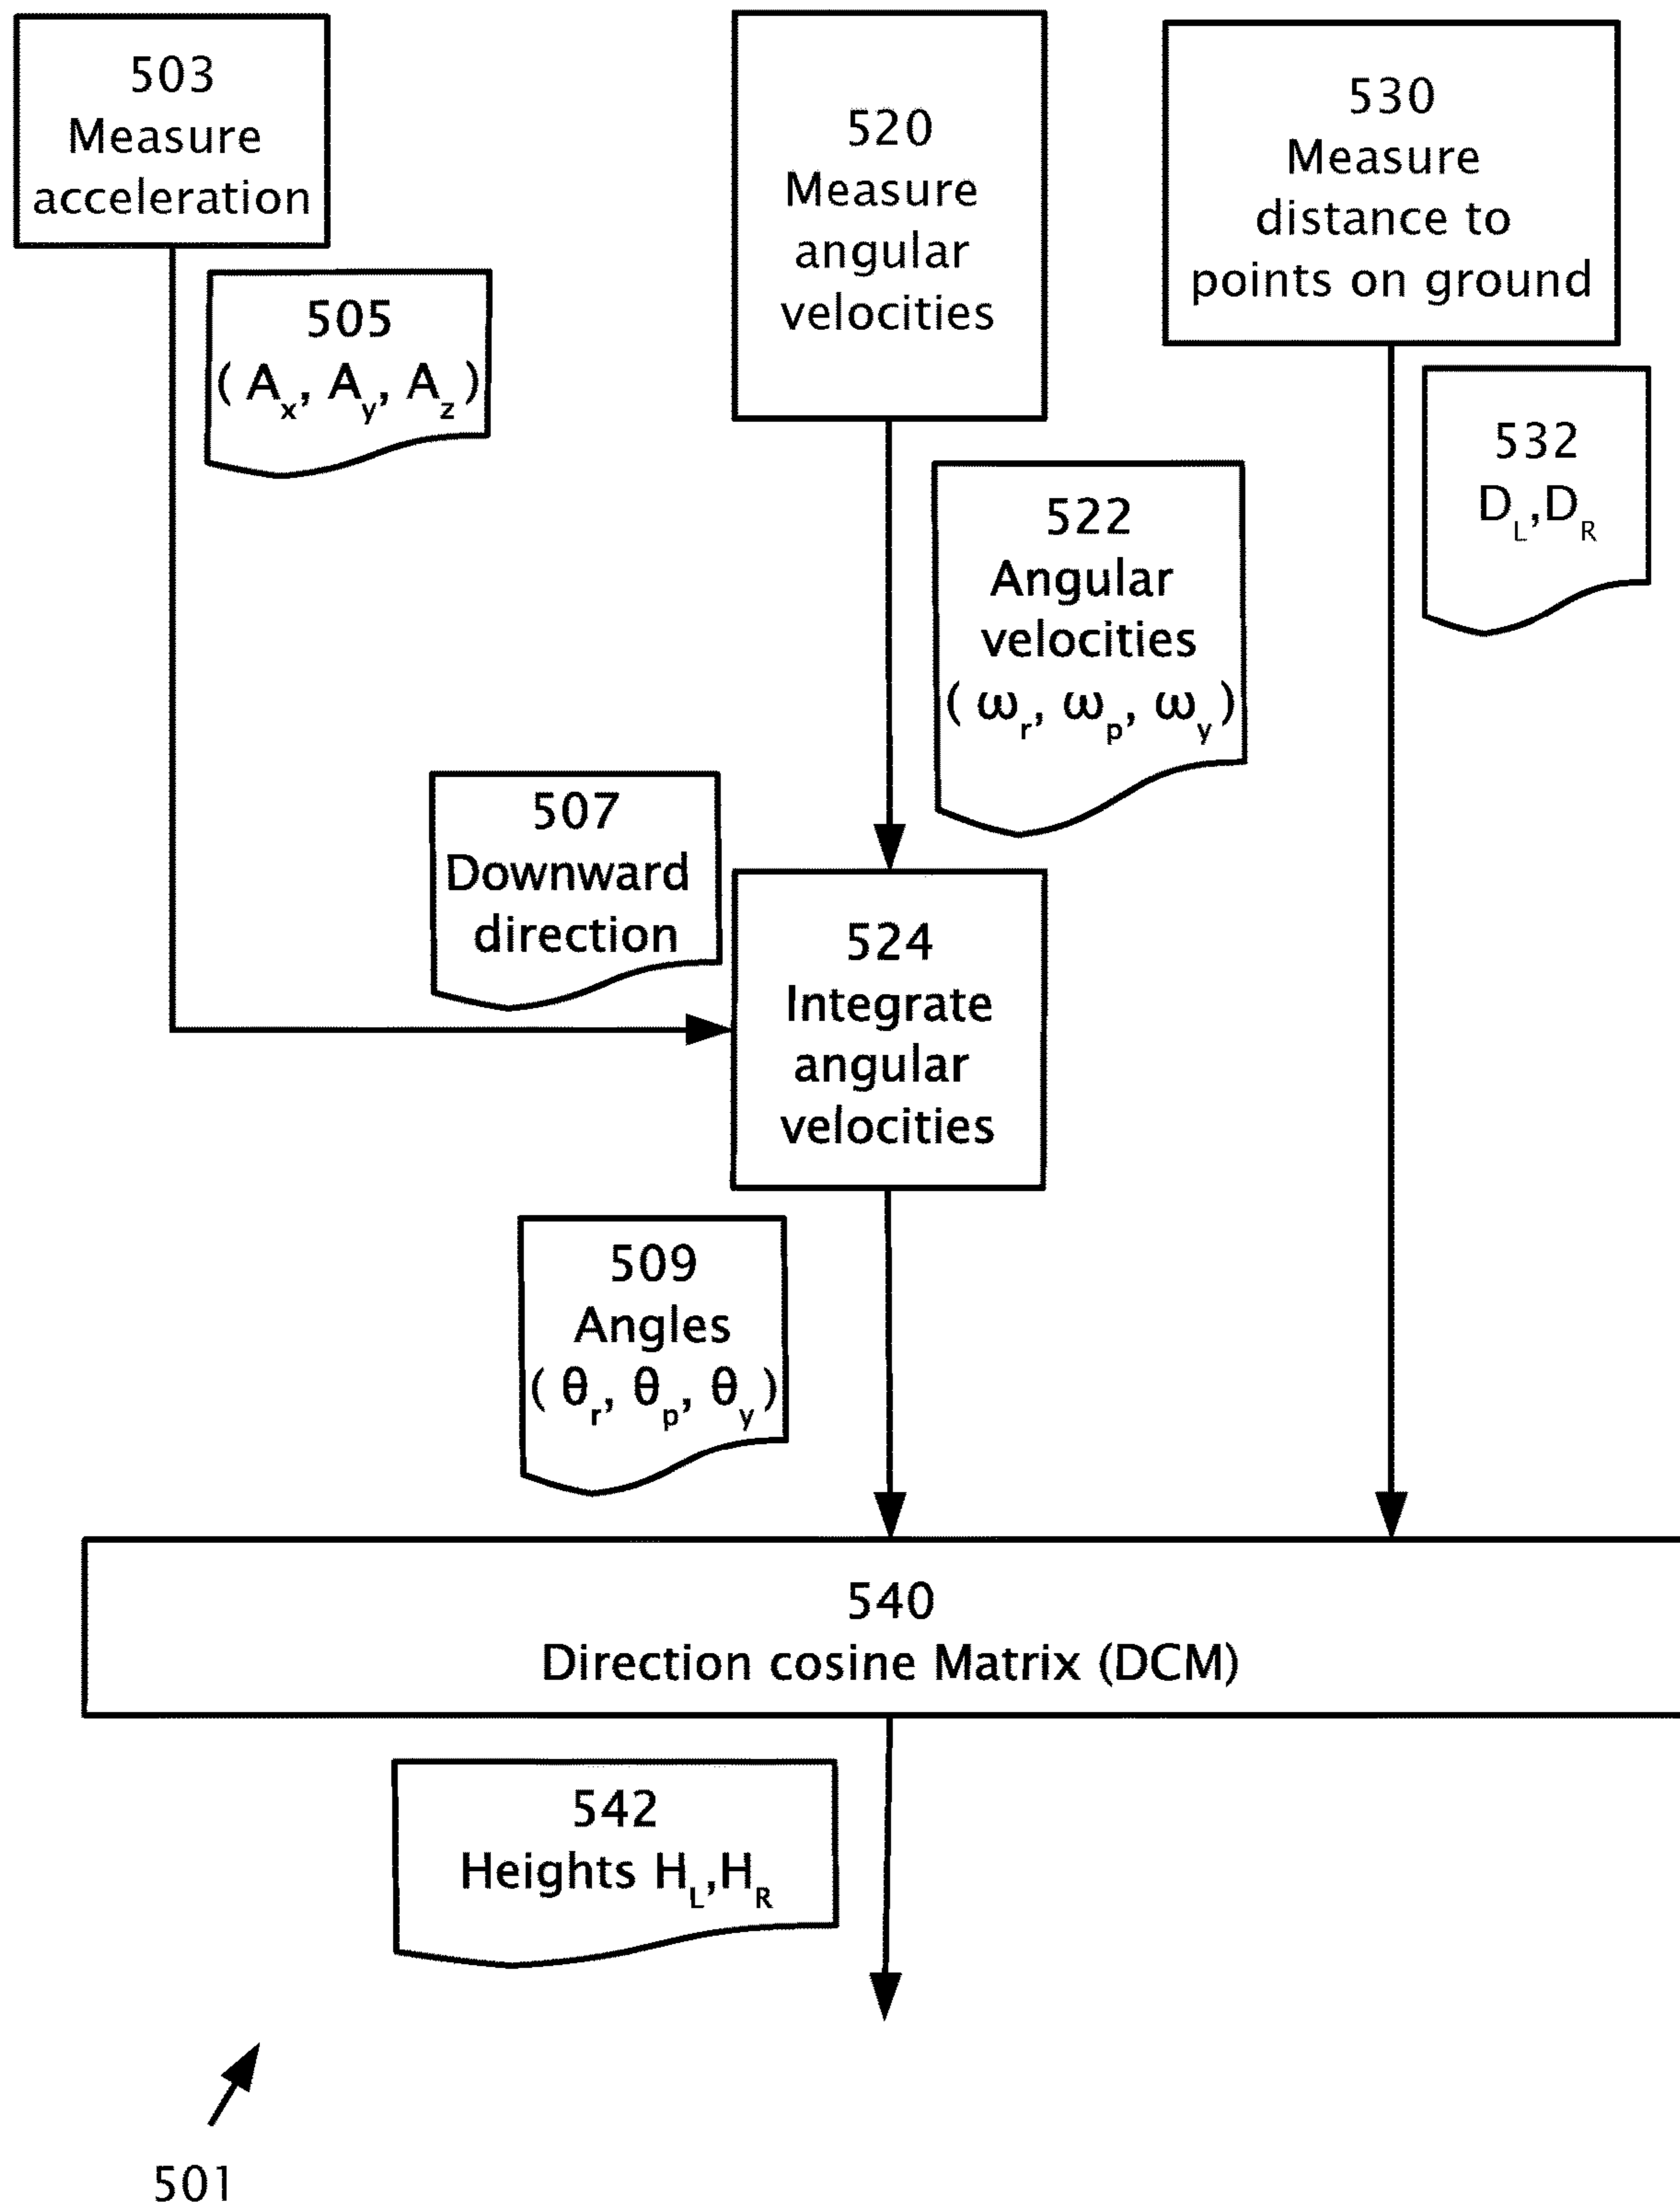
503
Measure acceleration

505
$( A_x, A_y, A_z )$

520
Measure angular velocities

530
Measure distance to points on ground

532
$D_L, D_R$

522
Angular velocities
$( \omega_r, \omega_p, \omega_y )$

507
Downward direction

524
Integrate angular velocities

509
Angles
$( \theta_r, \theta_p, \theta_y )$

540
Direction cosine Matrix (DCM)

542
Heights $H_L, H_R$

501